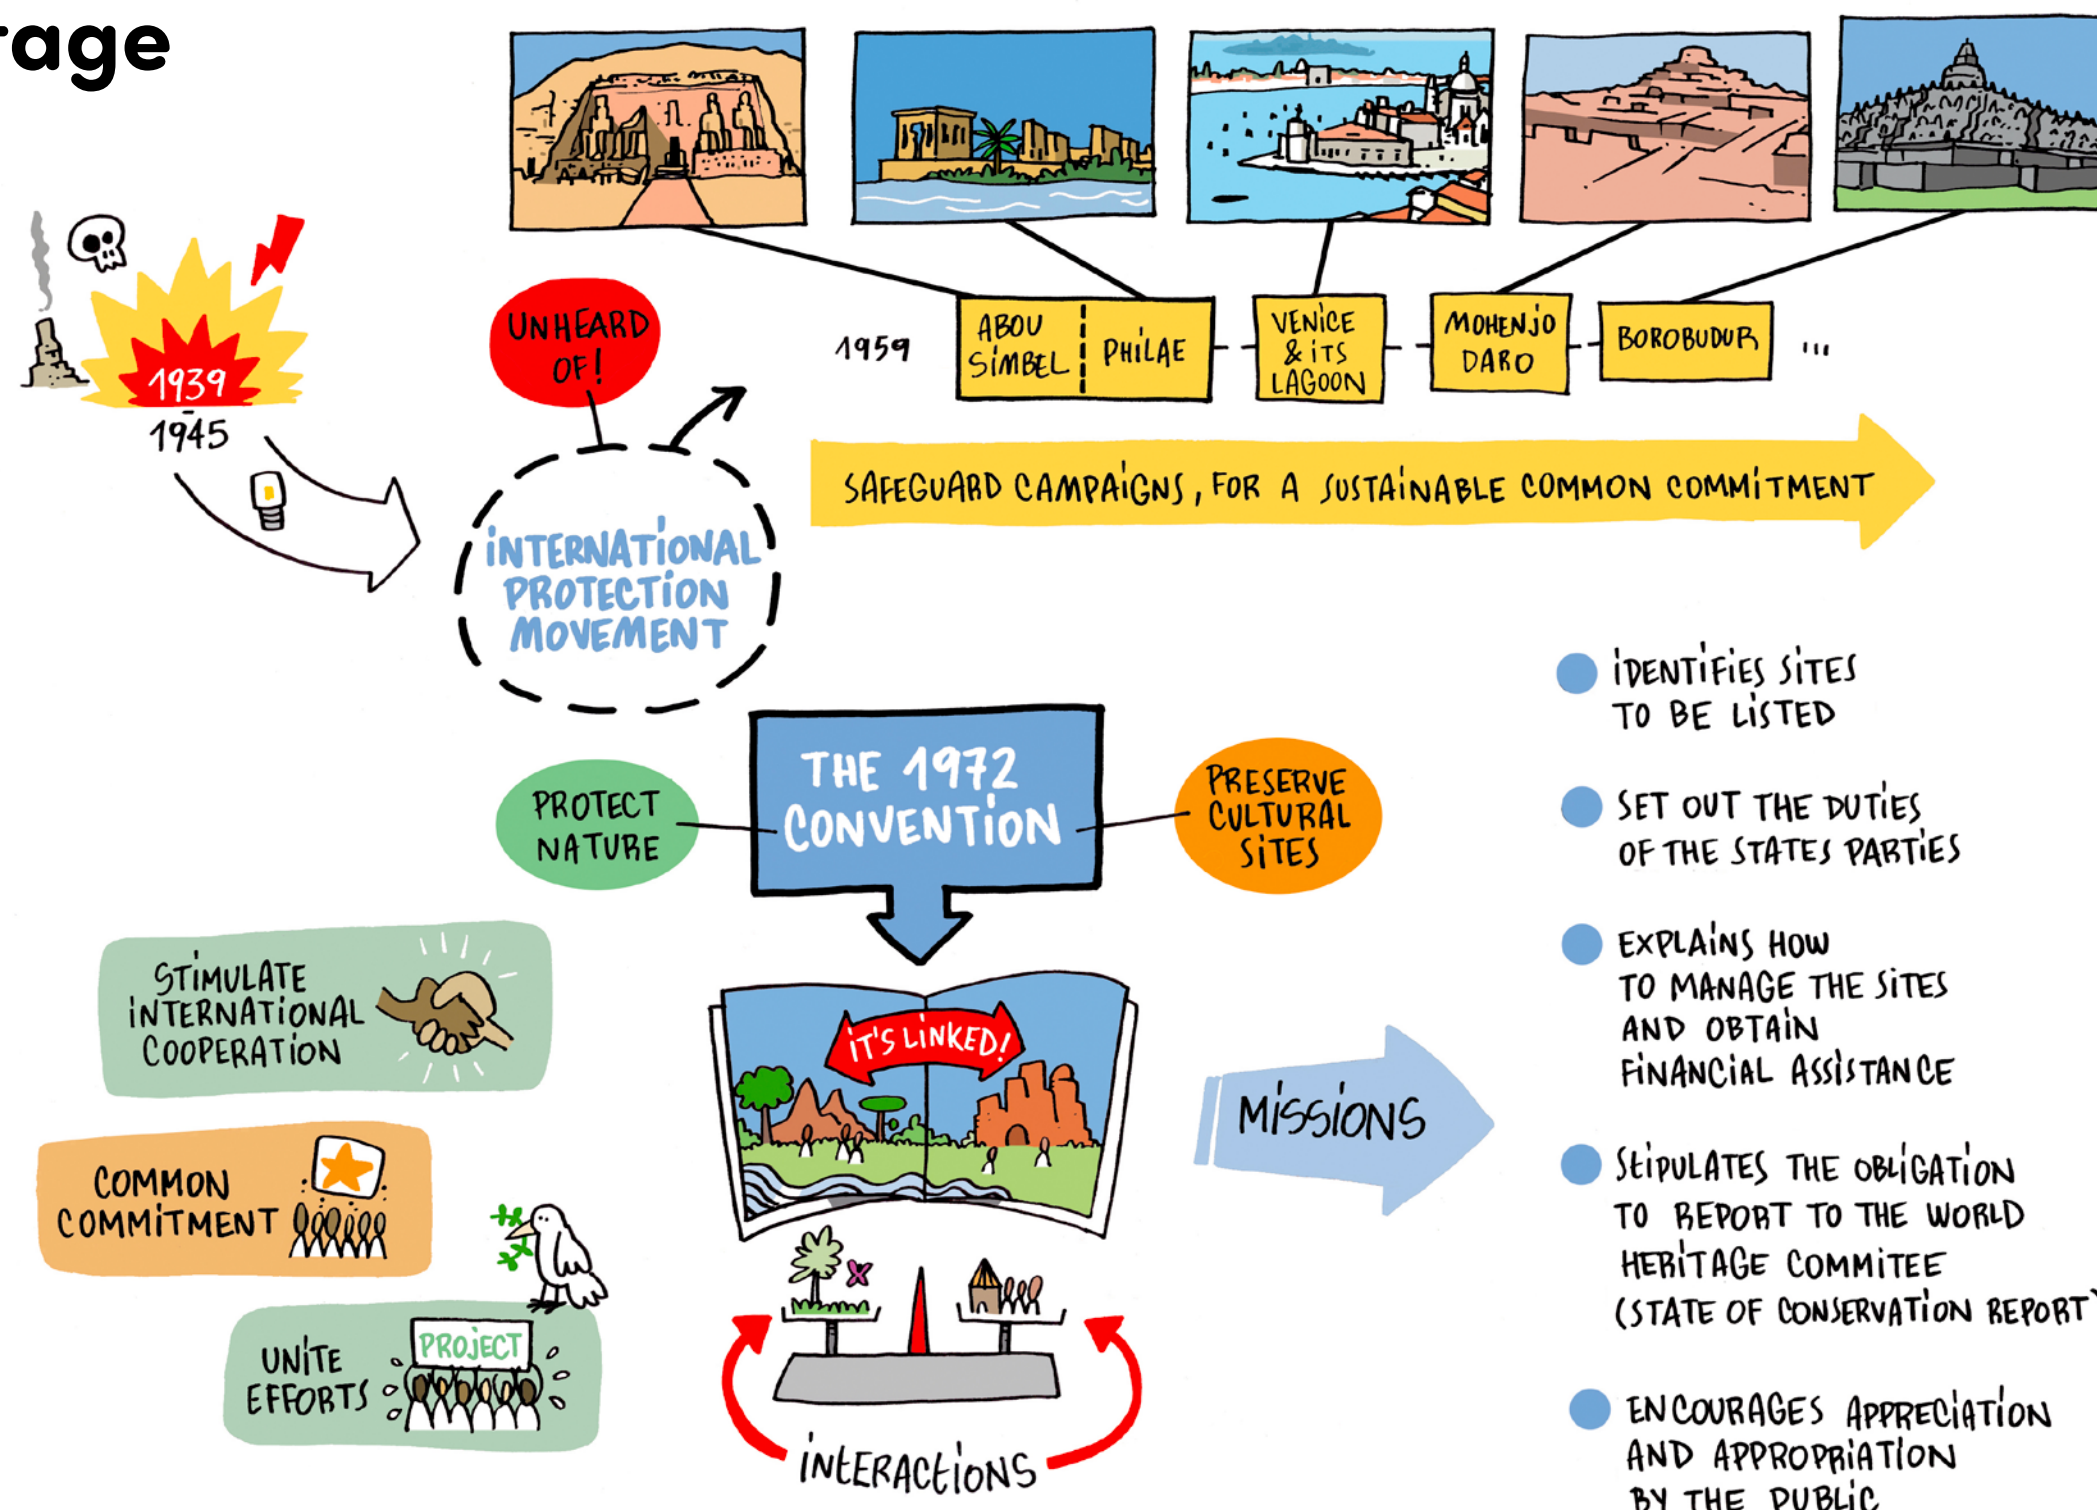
age

1939
1945

UNHEARD OF!

INTERNATIONAL PROTECTION MOVEMENT

1959

ABOU SIMBEL | PHILAE

VENICE & ITS LAGOON

MOHENJO DARO

BOROBUDUR

...

SAFEGUARD CAMPAIGNS, FOR A SUSTAINABLE COMMON COMMITMENT

PROTECT NATURE

THE 1972 CONVENTION

PRESERVE CULTURAL SITES

IT'S LINKED!

INTERACTIONS

MISSIONS

STIMULATE INTERNATIONAL COOPERATION

COMMON COMMITMENT

UNITE EFFORTS

PROJECT

IDENTIFIES SITES TO BE LISTED

SET OUT THE DUTIES OF THE STATES PARTIES

EXPLAINS HOW TO MANAGE THE SITES AND OBTAIN FINANCIAL ASSISTANCE

STIPULATES THE OBLIGATION TO REPORT TO THE WORLD HERITAGE COMMITEE (STATE OF CONSERVATION REPORT)

ENCOURAGES APPRECIATION AND APPROPRIATION BY THE PUBLIC